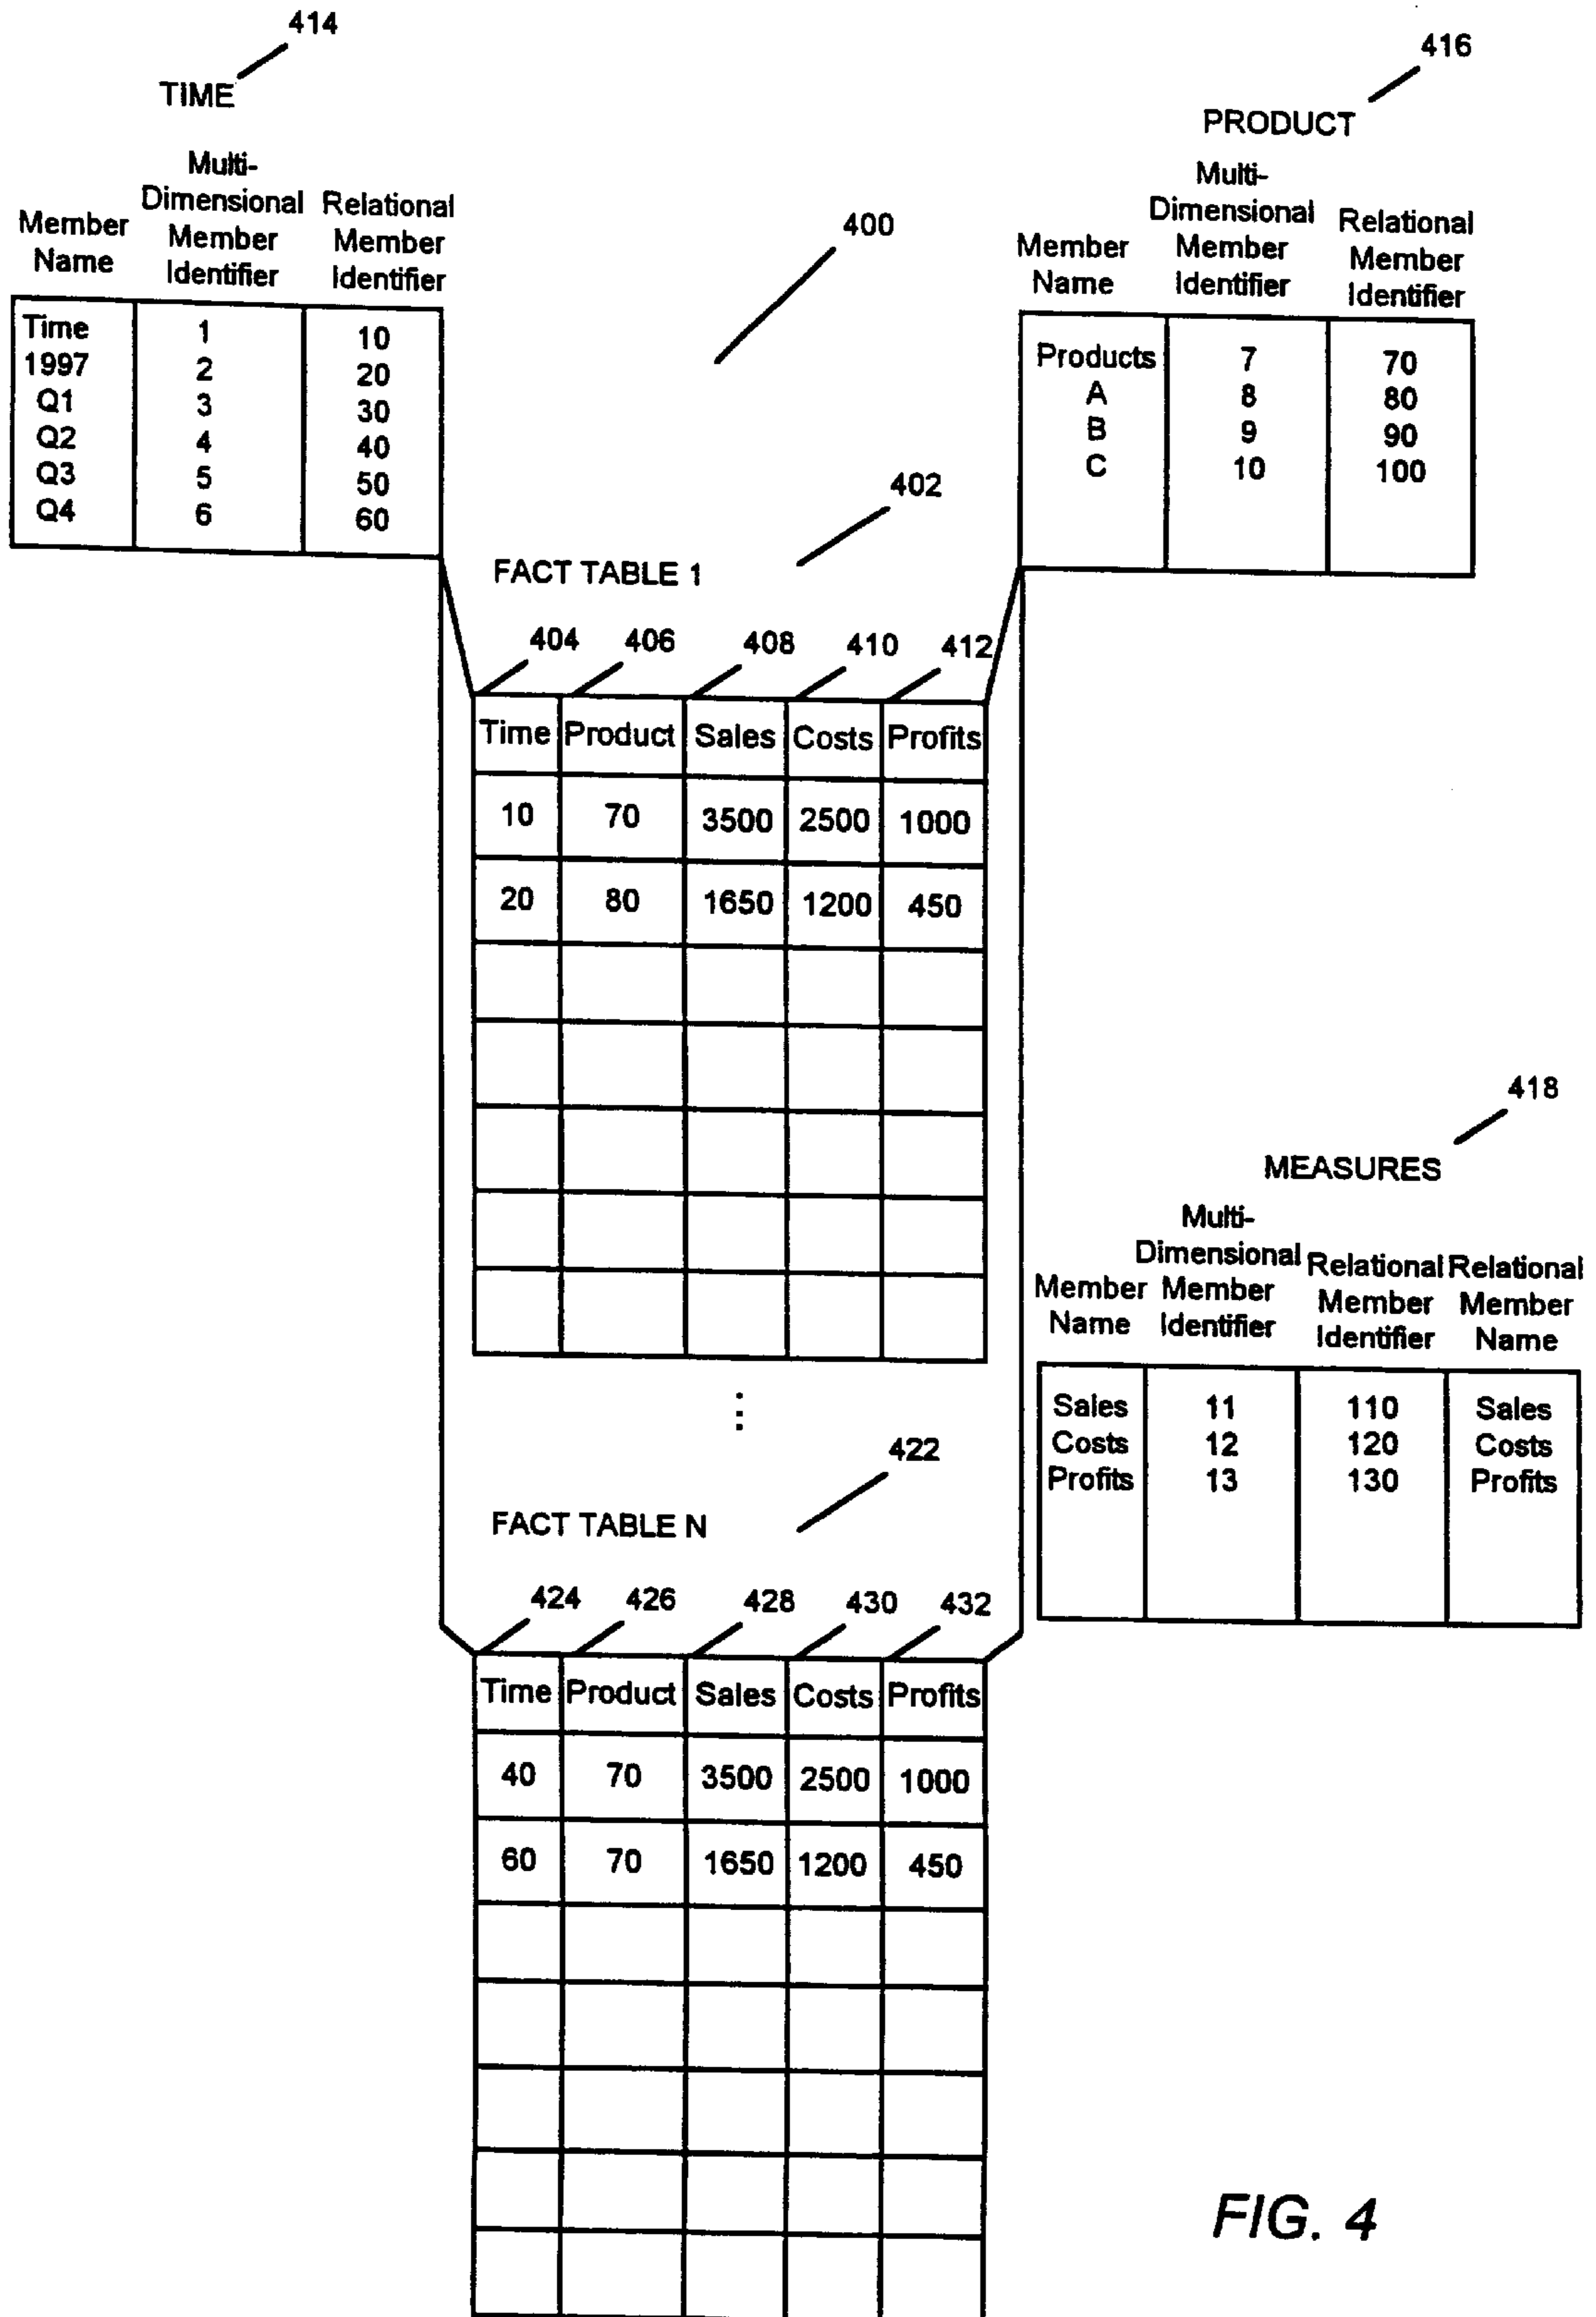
414
TIME

| Member Name | Multi-Dimensional Member Identifier | Relational Member Identifier |
|---|---|---|
| Time | 1 | 10 |
| 1997 | 2 | 20 |
| Q1 | 3 | 30 |
| Q2 | 4 | 40 |
| Q3 | 5 | 50 |
| Q4 | 6 | 60 |

400

416
PRODUCT

| Member Name | Multi-Dimensional Member Identifier | Relational Member Identifier |
|---|---|---|
| Products | 7 | 70 |
| A | 8 | 80 |
| B | 9 | 90 |
| C | 10 | 100 |

402
FACT TABLE 1

404 406 408 410 412

| Time | Product | Sales | Costs | Profits |
|---|---|---|---|---|
| 10 | 70 | 3500 | 2500 | 1000 |
| 20 | 80 | 1650 | 1200 | 450 |
| | | | | |
| | | | | |
| | | | | |
| | | | | |
| | | | | |

418
MEASURES

| Member Name | Multi-Dimensional Member Identifier | Relational Member Identifier | Relational Member Name |
|---|---|---|---|
| Sales | 11 | 110 | Sales |
| Costs | 12 | 120 | Costs |
| Profits | 13 | 130 | Profits |

422
FACT TABLE N

424 426 428 430 432

| Time | Product | Sales | Costs | Profits |
|---|---|---|---|---|
| 40 | 70 | 3500 | 2500 | 1000 |
| 60 | 70 | 1650 | 1200 | 450 |
| | | | | |
| | | | | |
| | | | | |
| | | | | |
| | | | | |

FIG. 4